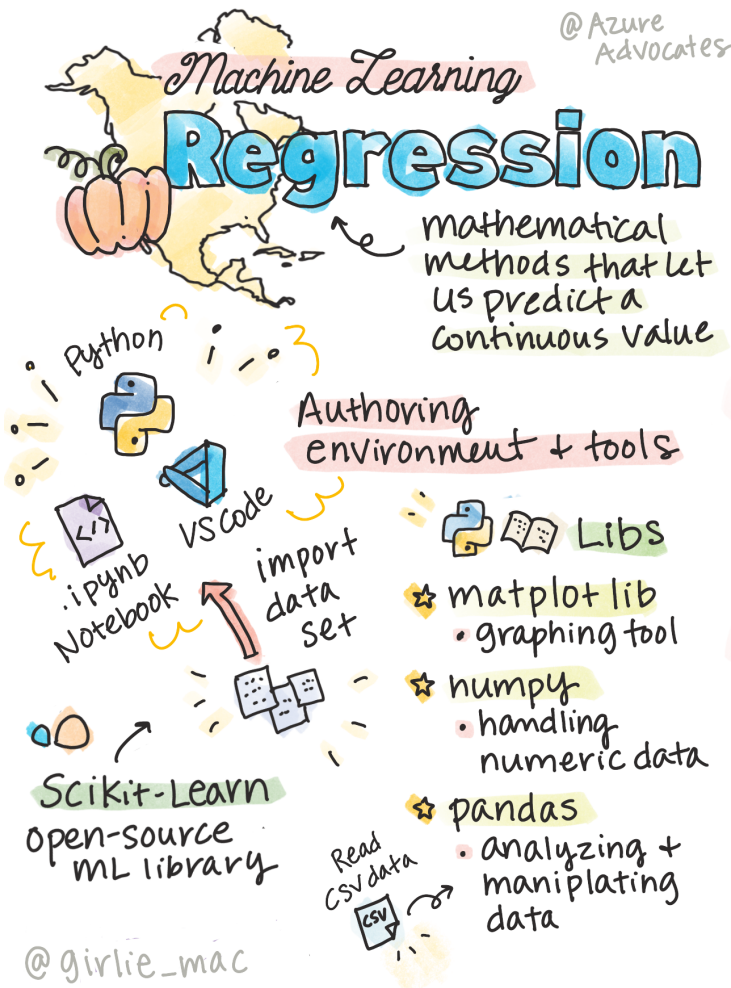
@Azure Advocates

Machine Learning

Regression

mathematical methods that let us predict a continuous value

Python

Authoring environment + tools

.ipynb Notebook

VS Code

import data set

Libs

matplot lib
• graphing tool

numpy
• handling numeric data

pandas
• analyzing + maniplating data

Scikit-Learn
open-source ML library

Read CSV data

CSV

@girlie_mac